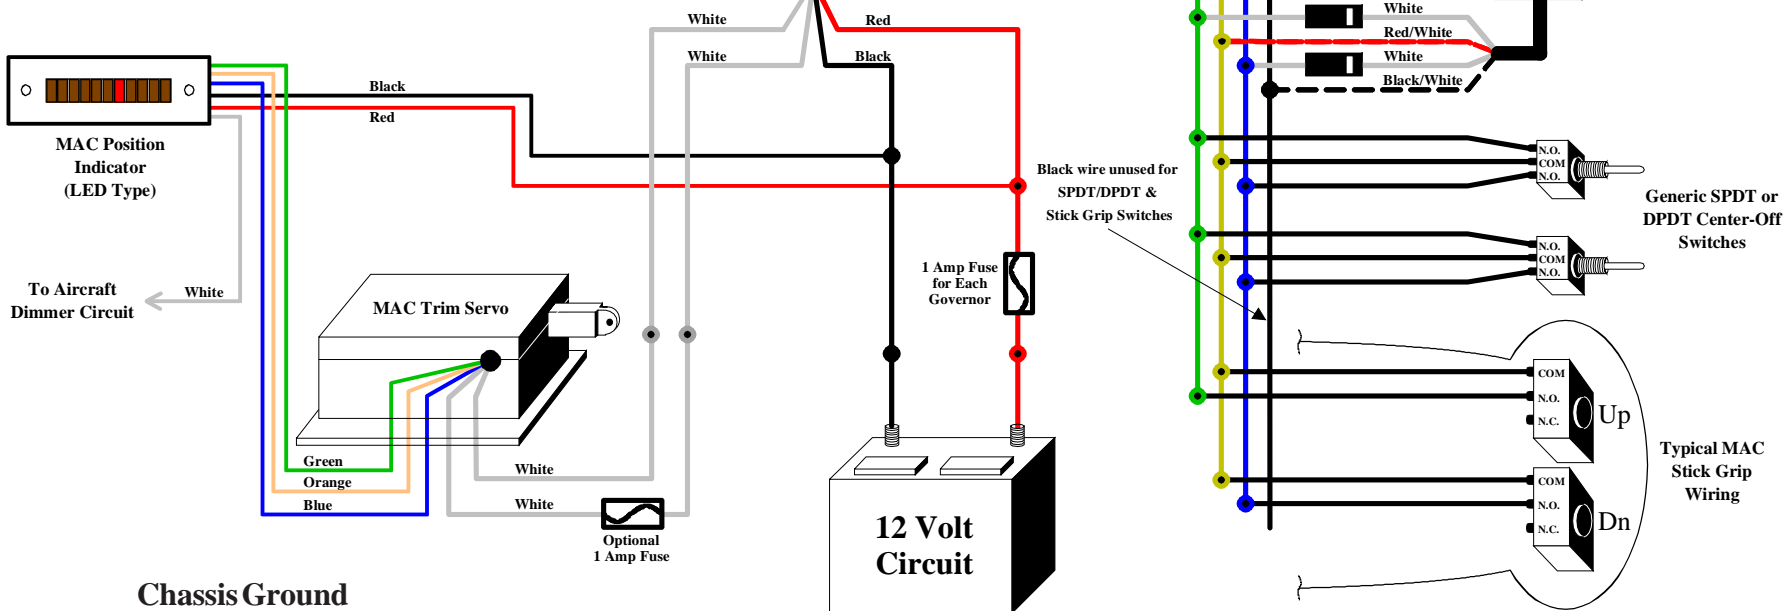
White
Red
White
Black
White
Red/White
White
Black/White
Black
Red
MAC Position Indicator (LED Type)
Black wire unused for SPDT/DPDT & Stick Grip Switches
N.O.
COM
N.O.
Generic SPDT or DPDT Center-Off Switches
N.O.
COM
N.O.
To Aircraft Dimmer Circuit
White
1 Amp Fuse for Each Governor
MAC Trim Servo
COM
N.O.
N.C.
Up
Typical MAC Stick Grip Wiring
COM
N.O.
N.C.
Dn
Green
Orange
Blue
White
White
Optional 1 Amp Fuse
12 Volt Circuit
Chassis Ground